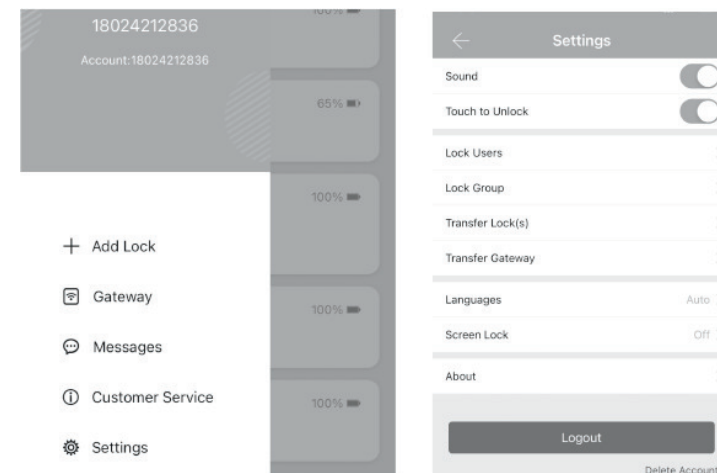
18024212836

Account:18024212836

100%

65%

100%

100%

100%

+ Add Lock

Gateway

Messages

Customer Service

Settings

Settings

Sound

Touch to Unlock

Lock Users

Lock Group

Transfer Lock(s)

Transfer Gateway

Languages Auto

Screen Lock Off

About

Logout

Delete Account